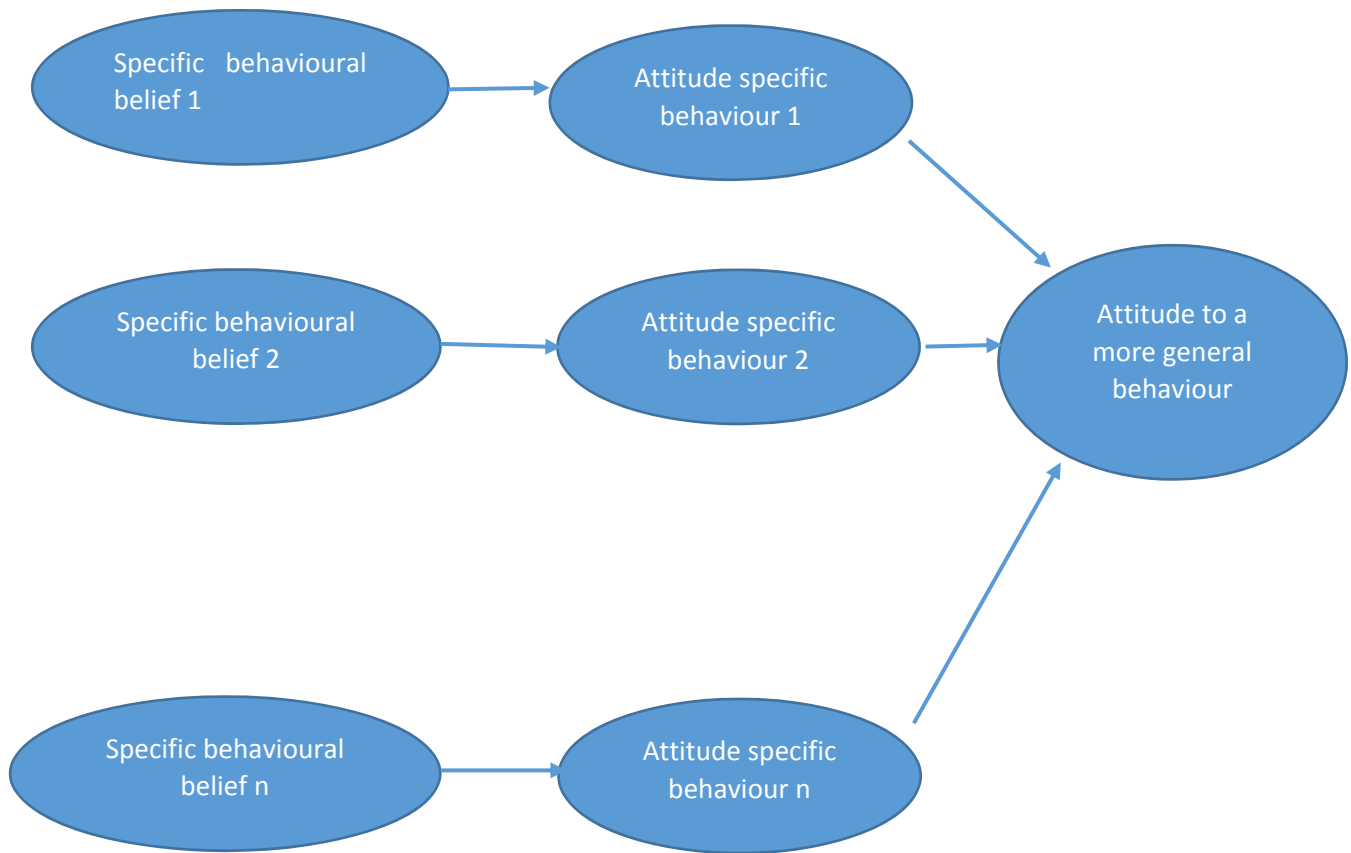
Specific behavioural belief 1

Attitude specific behaviour 1

Specific behavioural belief 2

Attitude specific behaviour 2

Attitude to a more general behaviour

Specific behavioural belief n

Attitude specific behaviour n